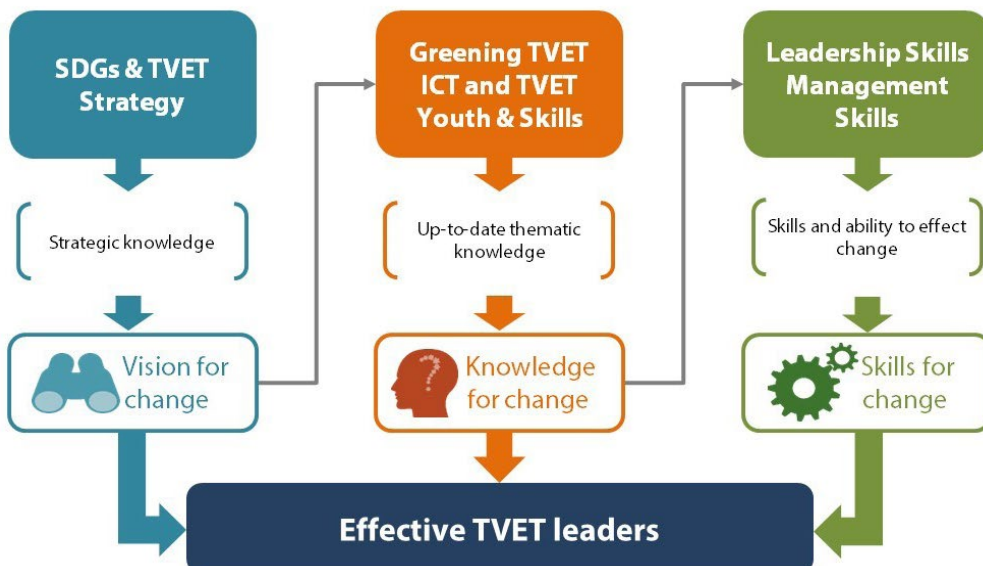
SDGs & TVET Strategy

Strategic knowledge

Vision for change

Greening TVET
ICT and TVET
Youth & Skills

Up-to-date thematic knowledge

Knowledge for change

Leadership Skills
Management Skills

Skills and ability to effect change

Skills for change

Effective TVET leaders